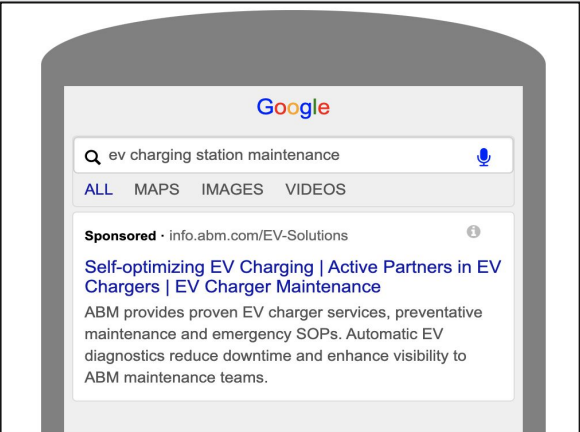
Google

ev charging station maintenance

ALL MAPS IMAGES VIDEOS

Sponsored · info.abm.com/EV-Solutions

Self-optimizing EV Charging | Active Partners in EV Chargers | EV Charger Maintenance

ABM provides proven EV charger services, preventative maintenance and emergency SOPs. Automatic EV diagnostics reduce downtime and enhance visibility to ABM maintenance teams.